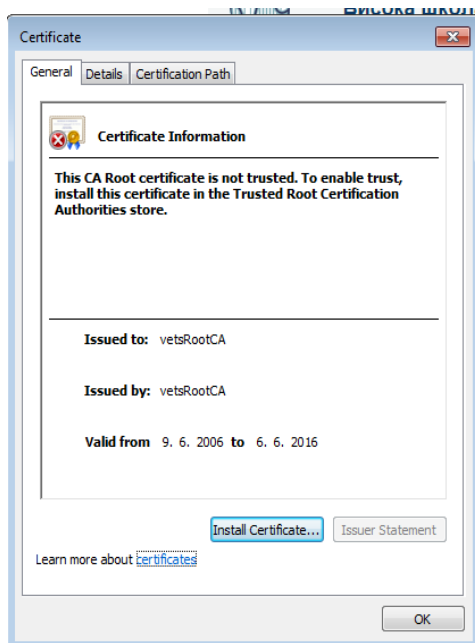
Висока школ

Certificate

General Details Certification Path

Certificate Information

This CA Root certificate is not trusted. To enable trust, install this certificate in the Trusted Root Certification Authorities store.

Issued to: vetsRootCA

Issued by: vetsRootCA

Valid from 9. 6. 2006 to 6. 6. 2016

Install Certificate... Issuer Statement

Learn more about certificates

OK